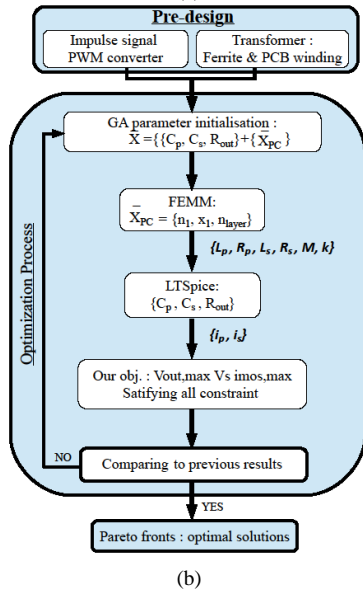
Pre-design

Impulse signal PWM converter

Transformer : Ferrite & PCB winding

Optimization Process

GA parameter initialisation : $X = \{\{C_p, C_s, R_{out}\} + \{\bar{X}_{PC}\}$

FEMM: $\bar{X}_{PC} = \{n_1, x_1, n_{layer}\}$

$\{L_p, R_p, L_s, R_s, M, k\}$

LTSpice: $\{C_p, C_s, R_{out}\}$

$\{i_p, i_s\}$

Our obj. : Vout,max Vs imos,max Satifying all constraint

NO

Comparing to previous results

YES

Pareto fronts : optimal solutions

(b)